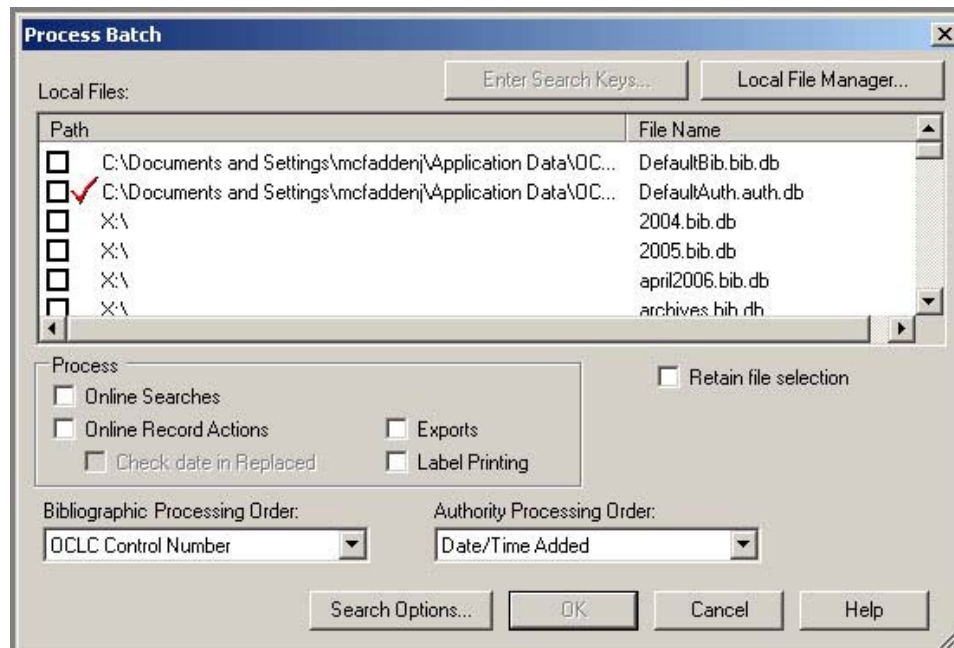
Process Batch

Local Files:

Enter Search Keys...

Local File Manager...

| Path | File Name |
|---|---|
| C:\Documents and Settings\mcfaddenj\Application Data\OC... | DefaultBib.bib.db |
| C:\Documents and Settings\mcfaddenj\Application Data\OC... | DefaultAuth.auth.db |
| X:\ | 2004.bib.db |
| X:\ | 2005.bib.db |
| X:\ | april2006.bib.db |
| X:\ | archives.bib.db |

Process

Online Searches

Online Record Actions

Check date in Replaced

Exports

Label Printing

Retain file selection

Bibliographic Processing Order:

OCLC Control Number

Authority Processing Order:

Date/Time Added

Search Options...

OK

Cancel

Help